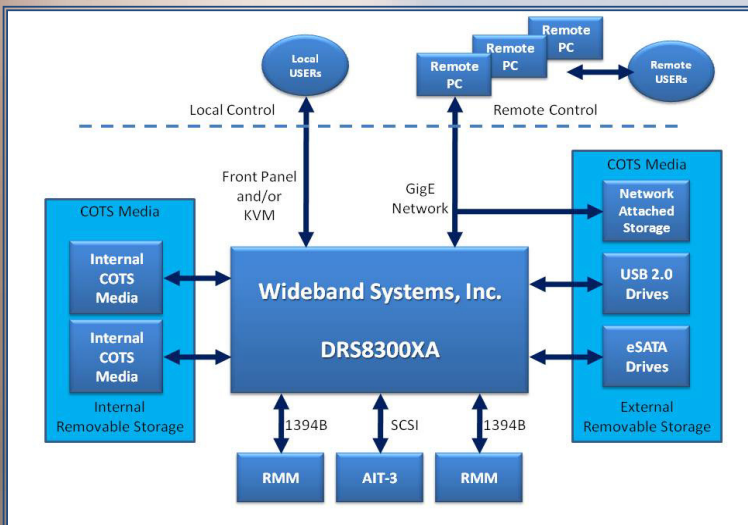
Local USERs

Remote PC

Remote PC

Remote PC

Remote USERs

Local Control

Remote Control

Front Panel and/or KVM

GigE Network

COTS Media

Internal COTS Media

Internal COTS Media

Internal Removable Storage

Wideband Systems, Inc.

DRS8300XA

COTS Media

Network Attached Storage

USB 2.0 Drives

eSATA Drives

External Removable Storage

1394B

SCSI

1394B

RMM

AIT-3

RMM